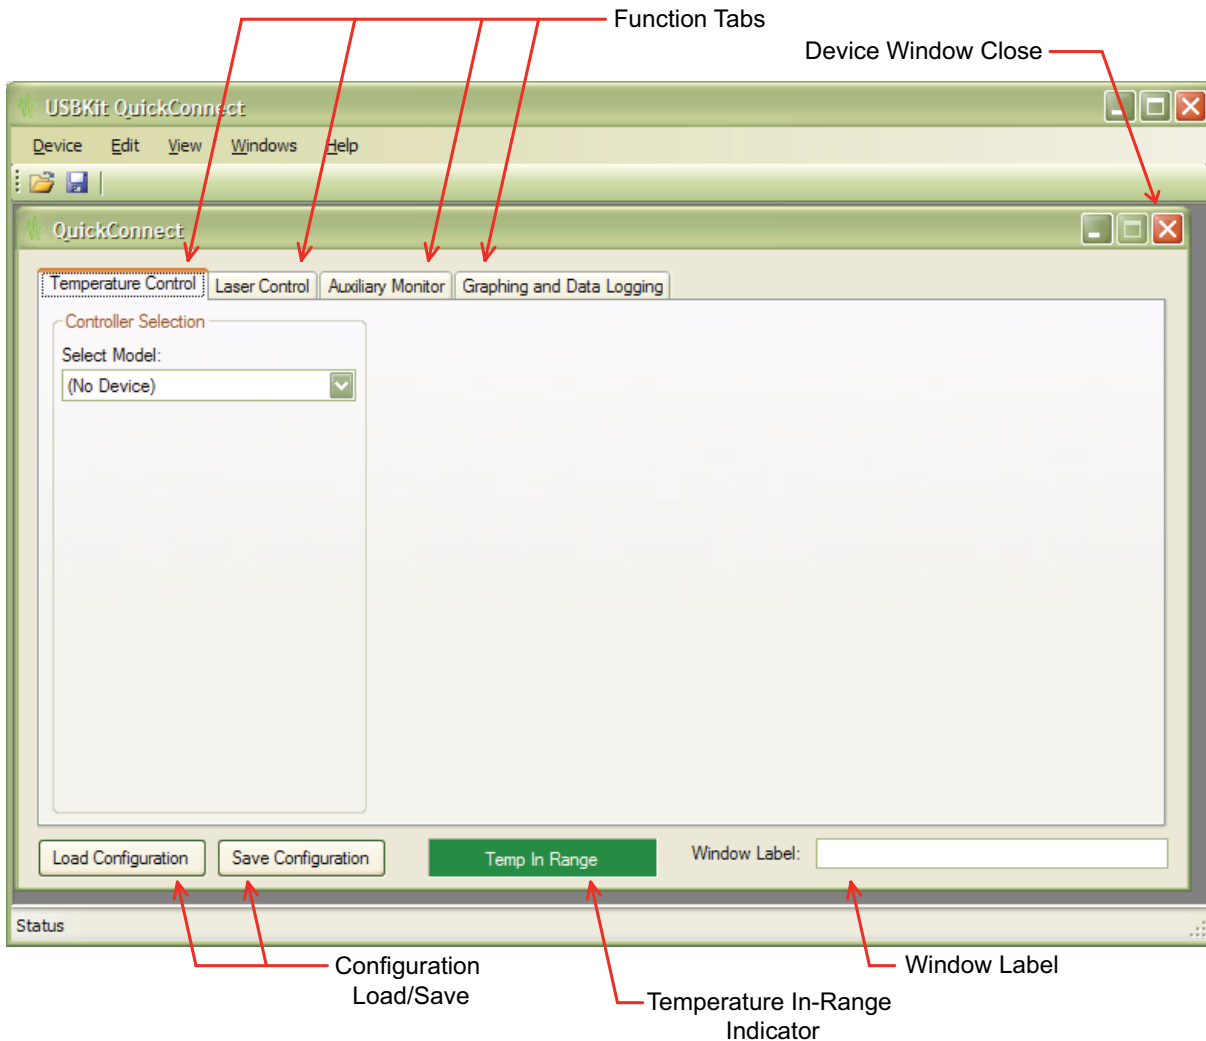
Function Tabs

Device Window Close

USBKit QuickConnect

Device Edit View Windows Help

QuickConnect

Temperature Control | Laser Control | Auxiliary Monitor | Graphing and Data Logging

Controller Selection

Select Model:

(No Device)

Load Configuration

Save Configuration

Temp In Range

Window Label:

Status

Configuration Load/Save

Temperature In-Range Indicator

Window Label